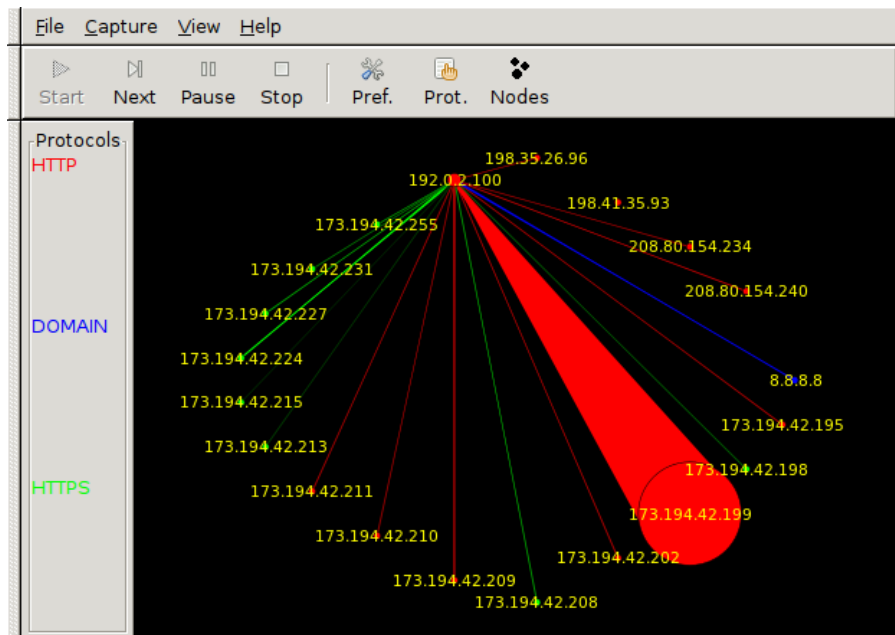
File Capture View Help

Start Next Pause Stop Pref. Prot. Nodes

Protocols
HTTP

DOMAIN

HTTPS

198.35.26.96
192.0.2.100
198.41.35.93
173.194.42.255
208.80.154.234
173.194.42.231
208.80.154.240
173.194.42.227
173.194.42.224
8.8.8.8
173.194.42.215
173.194.42.195
173.194.42.213
173.194.42.198
173.194.42.211
173.194.42.199
173.194.42.210
173.194.42.202
173.194.42.209
173.194.42.208